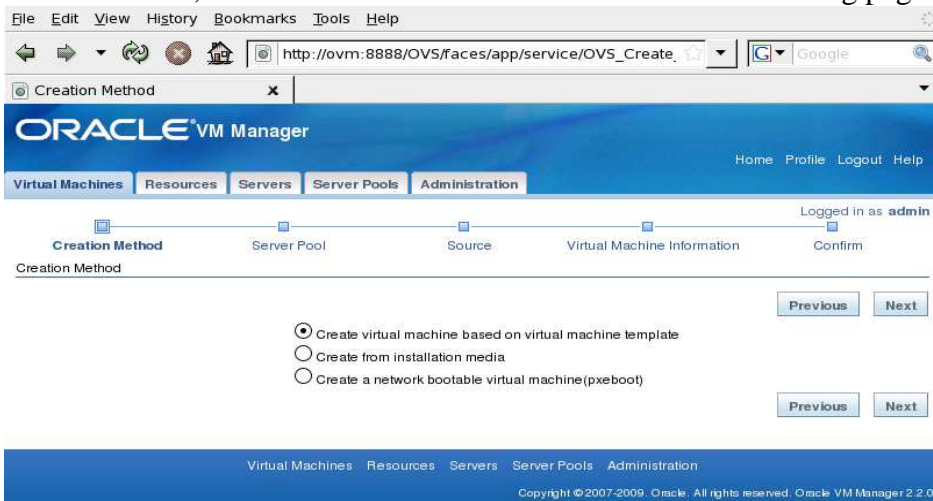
File Edit View History Bookmarks Tools Help

http://ovm:8888/OVS/faces/app/service/OVS_Create_

Google

Creation Method

ORACLE VM Manager

Home Profile Logout Help

Virtual Machines | Resources | Servers | Server Pools | Administration

Logged in as admin

Creation Method | Server Pool | Source | Virtual Machine Information | Confirm

Creation Method

Previous Next

Create virtual machine based on virtual machine template

Create from installation media

Create a network bootable virtual machine(pxeboot)

Previous Next

Virtual Machines Resources Servers Server Pools Administration

Copyright © 2007-2009, Oracle. All rights reserved. Oracle VM Manager 2.2.0